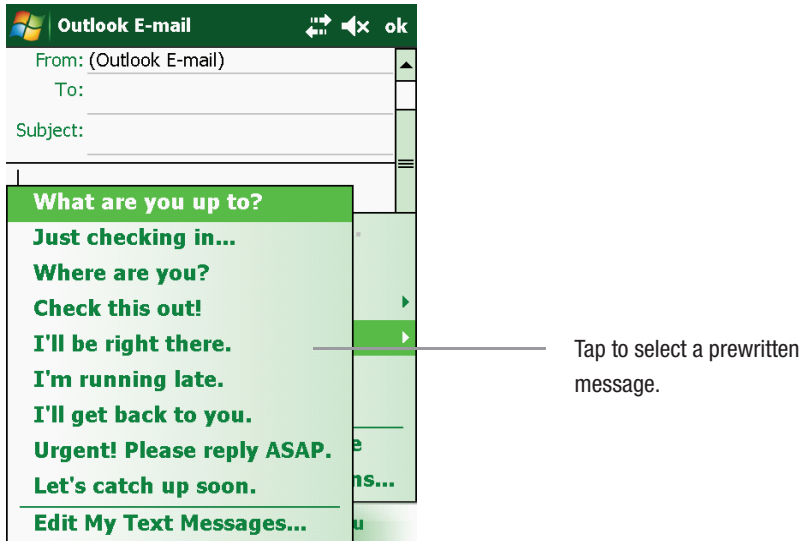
Outlook E-mail ok

From: (Outlook E-mail)

To:

Subject:

What are you up to?
Just checking in...
Where are you?
Check this out!
I'll be right there.
I'm running late.
I'll get back to you.
Urgent! Please reply ASAP.
Let's catch up soon.
Edit My Text Messages...

Tap to select a prewritten message.